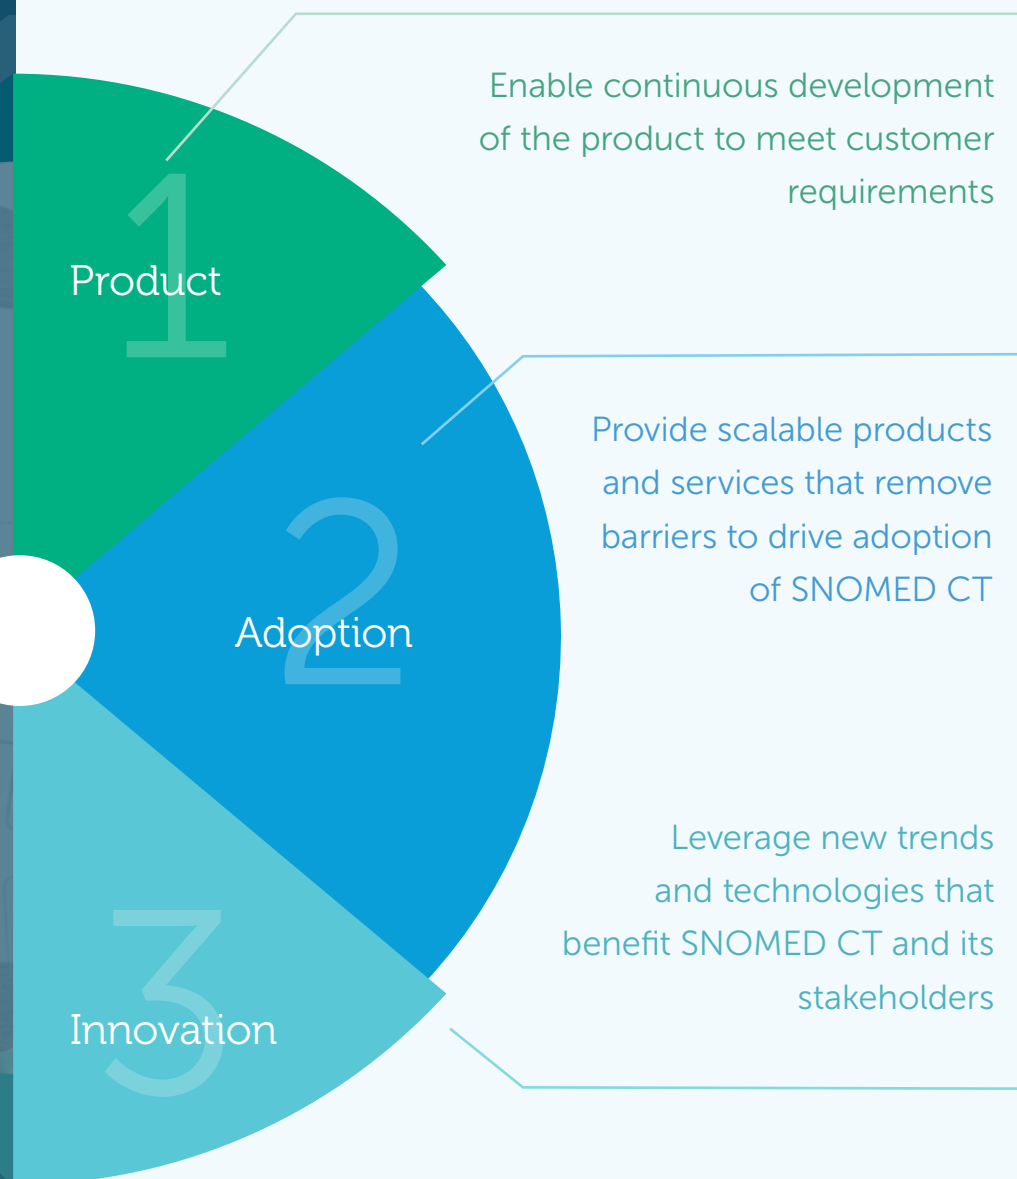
1
Product

Enable continuous development of the product to meet customer requirements

2
Adoption

Provide scalable products and services that remove barriers to drive adoption of SNOMED CT

3
Innovation

Leverage new trends and technologies that benefit SNOMED CT and its stakeholders